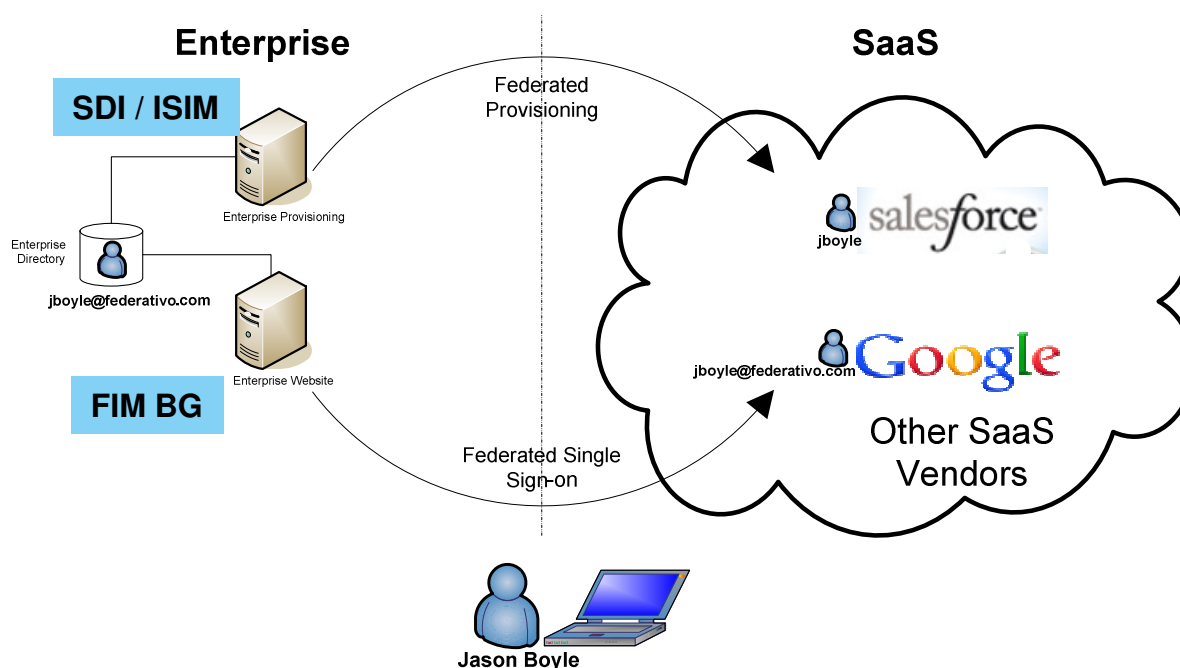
Enterprise

SaaS

Federated Provisioning

SDI / ISIM

Enterprise Provisioning

Enterprise Directory

jboyle@federativo.com

Enterprise Website

FIM BG

jboyle

salesforce

jboyle@federativo.com

Google

Other SaaS Vendors

Federated Single Sign-on

Jason Boyle